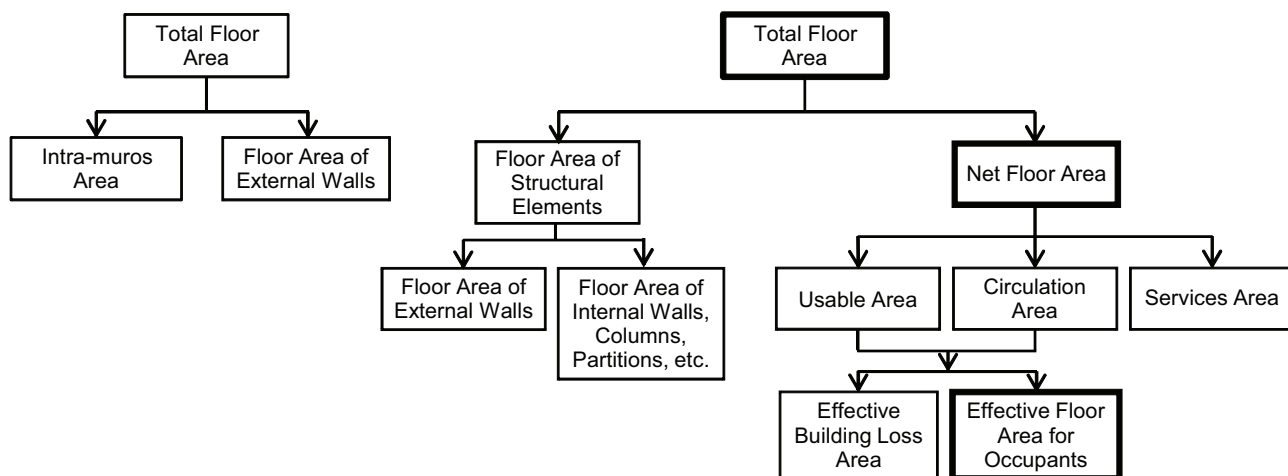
Total Floor Area

Intra-muros Area

Floor Area of External Walls

Total Floor Area

Floor Area of Structural Elements

Net Floor Area

Floor Area of External Walls

Floor Area of Internal Walls, Columns, Partitions, etc.

Usable Area

Circulation Area

Services Area

Effective Building Loss Area

Effective Floor Area for Occupants